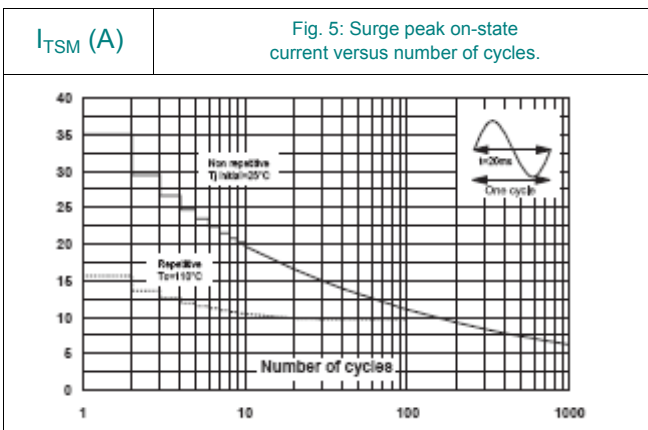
$I_{TSM}$ (A)

Fig. 5: Surge peak on-state current versus number of cycles.

40
35
30
25
20
15
10
5
0

Non repetitive
Tj initial=25°C

t=20ms

One cycle

Repetitive
Tc=110°C

Number of cycles

1
10
100
1000